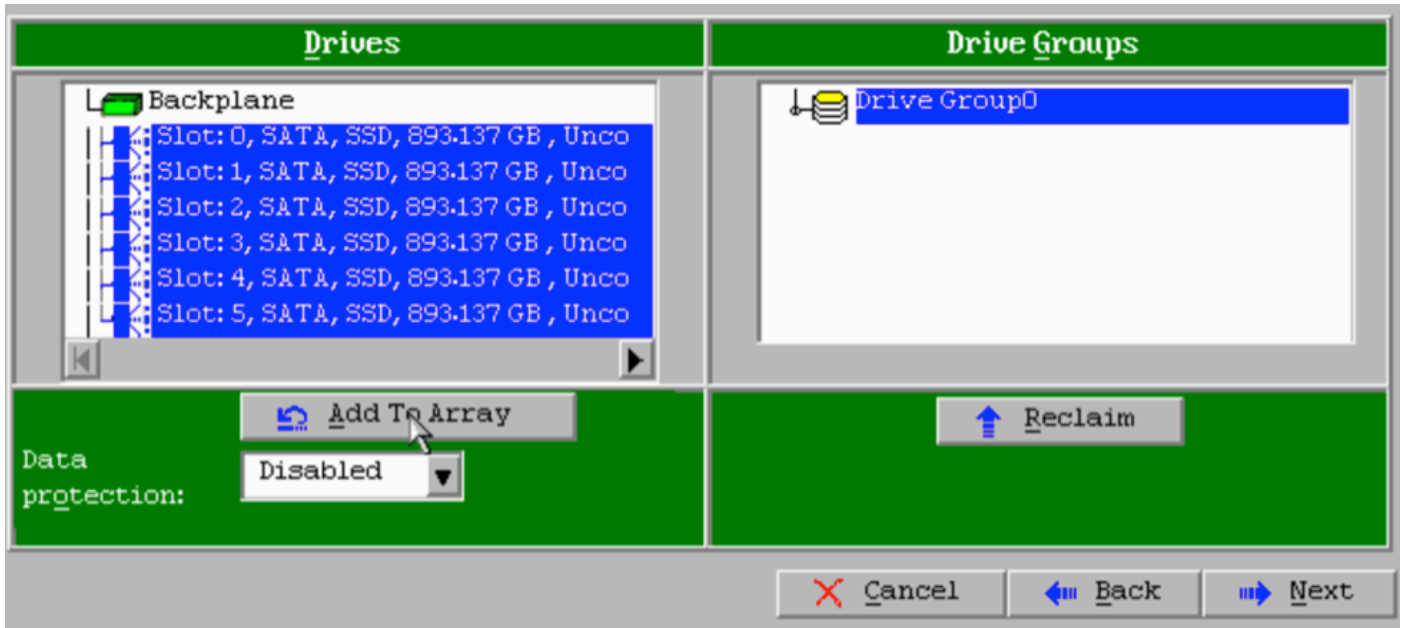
Drives

Drive Groups

Backplane

Slot: 0, SATA, SSD, 893.137 GB, Unco

Slot: 1, SATA, SSD, 893.137 GB, Unco

Slot: 2, SATA, SSD, 893.137 GB, Unco

Slot: 3, SATA, SSD, 893.137 GB, Unco

Slot: 4, SATA, SSD, 893.137 GB, Unco

Slot: 5, SATA, SSD, 893.137 GB, Unco

Drive Group0

Add To Array

Reclaim

Data protection:

Disabled

Cancel

Back

Next